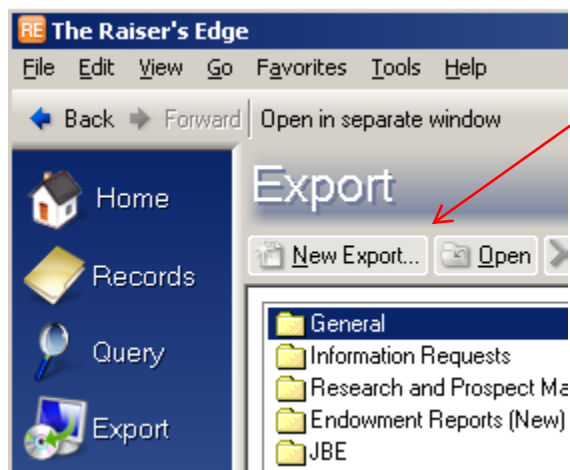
RE The Raiser's Edge

File Edit View Go Favorites Tools Help

Back Forward Open in separate window

Home

Records

Query

Export

Export

New Export... Open

General
Information Requests
Research and Prospect Ma
Endowment Reports (New)
JBE